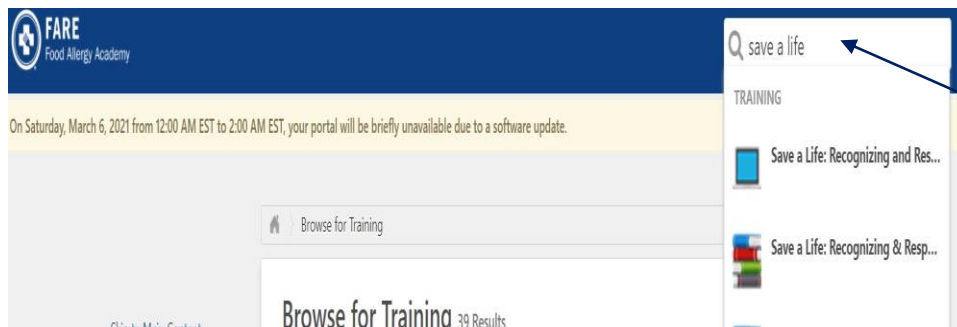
FARE
Food Allergy Academy

save a life

TRAINING

On Saturday, March 6, 2021 from 12:00 AM EST to 2:00 AM EST, your portal will be briefly unavailable due to a software update.

Save a Life: Recognizing and Res...

Browse for Training

Save a Life: Recognizing & Resp...

Browse for Training 39 Results

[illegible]